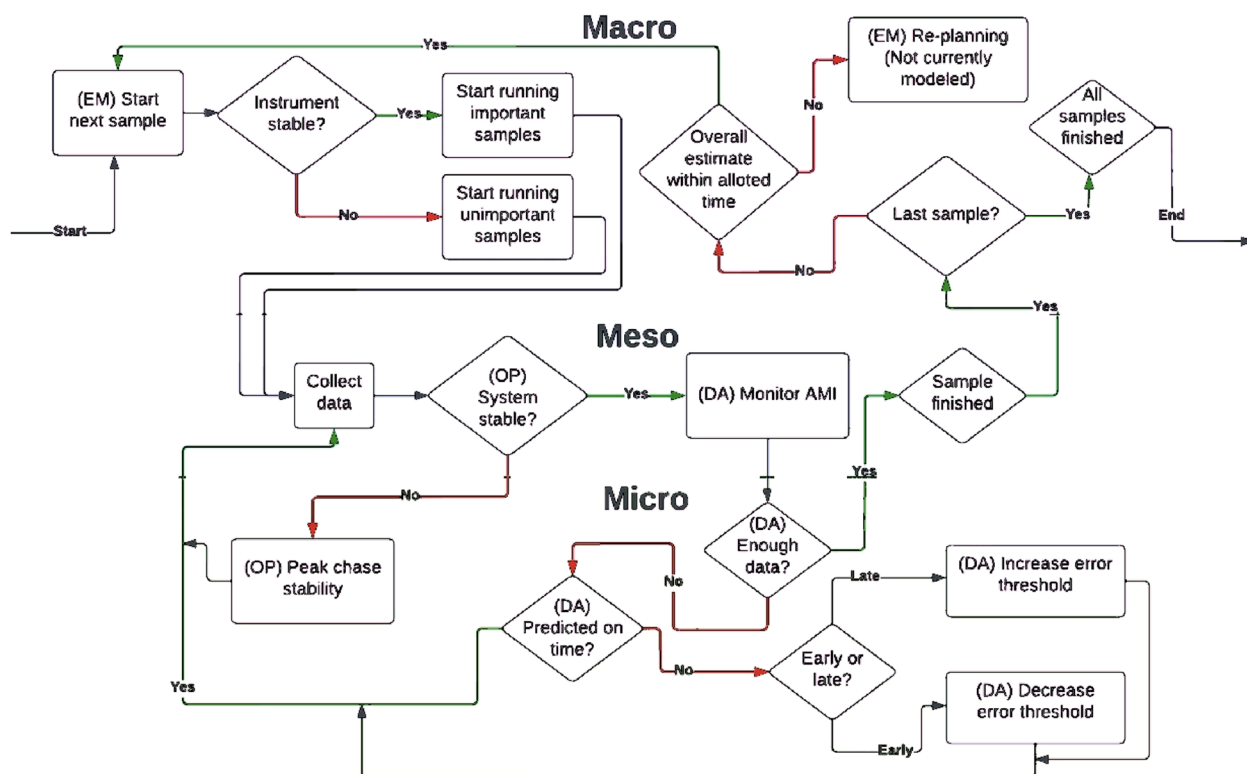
Macro

Yes

(EM) Re-planning (Not currently modeled)

(EM) Start next sample

Instrument stable?

Yes

Start running important samples

No

Overall estimate within alloted time

All samples finished

No

Start running unimportant samples

Start

Last sample?

Yes

End

No

Yes

Meso

Collect data

(OP) System stable?

Yes

(DA) Monitor AMI

Sample finished

Yes

Micro

No

(DA) Enough data?

(OP) Peak chase stability

(DA) Increase error threshold

Late

No

(DA) Predicted on time?

No

Early or late?

Yes

(DA) Decrease error threshold

Early